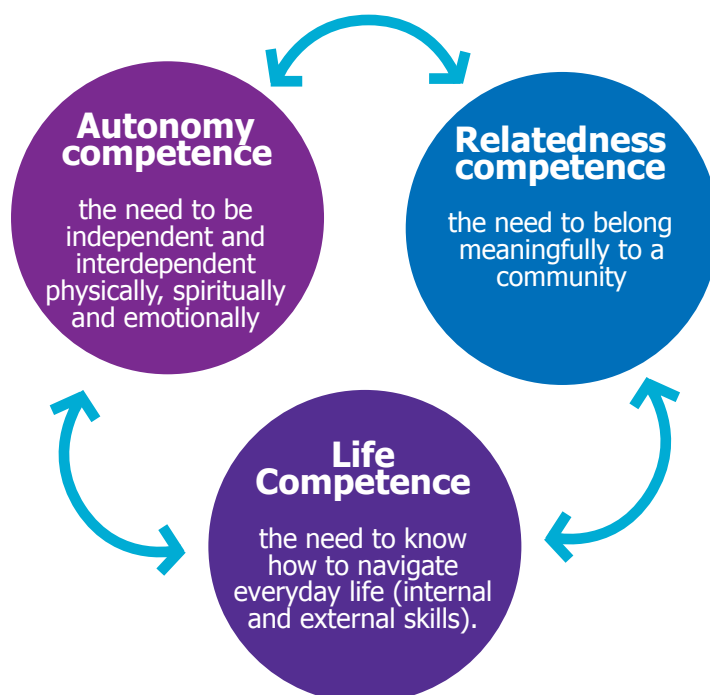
Autonomy competence

the need to be independent and interdependent physically, spiritually and emotionally

Relatedness competence

the need to belong meaningfully to a community

Life Competence

the need to know how to navigate everyday life (internal and external skills).